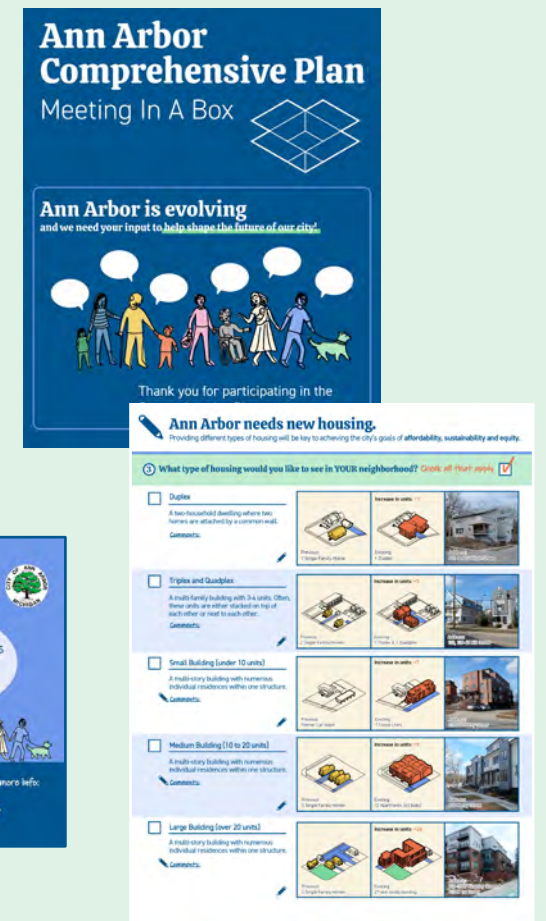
Ann Arbor Comprehensive Plan
Meeting In A Box

Ann Arbor is evolving
and we need your input to help shape the future of our city!

Thank you for participating in the

Ann Arbor needs new housing.
Providing different types of housing will be key to achieving the city's goals of affordability, sustainability and equity.

③ What type of housing would you like to see in YOUR neighborhood? Check all that apply

Duplex
A two-household dwelling where two homes are attached by a common wall.
Comments:
Increase in units: +1
Previous: 1 Single Family Home
Existing: 1 Duplex

Triplex and Quadplex
A multi-family building with 3-4 units. Often, these units are either stacked on top of each other or next to each other.
Comments:
Increase in units: +3
Previous: 1 Single Family Home
Existing: 1 Triplex & 1 Quadplex

Small Building (under 10 units)
A multi-story building with numerous individual residences within one structure.
Comments:
Increase in units: +7
Previous: Former Car Wash
Existing: 7 Condo Units

Medium Building (10 to 20 units)
A multi-story building with numerous individual residences within one structure.
Comments:
Increase in units: +10
Previous: 2 Single Family Homes
Existing: 12 Apartments (in 2 Bldgs)

Large Building (over 20 units)
A multi-story building with numerous individual residences within one structure.
Comments:
Increase in units: +26
Previous: 1 Single Family Home
Existing: 27 Unit Condo Building

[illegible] more info: